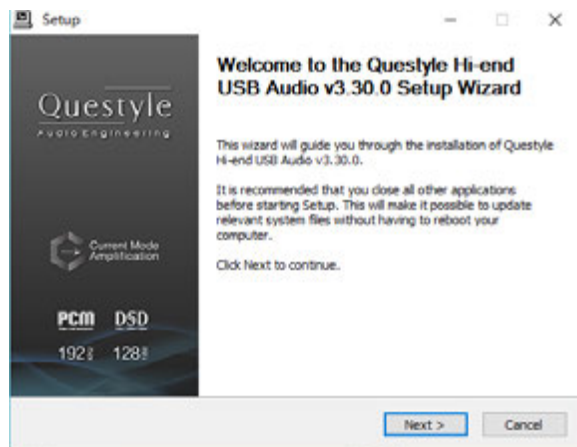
Setup

Questyle

Audio Engineering

Current Mode Amplification

PCM DSD

192 128

Welcome to the Questyle Hi-end USB Audio v3.30.0 Setup Wizard

This wizard will guide you through the installation of Questyle Hi-end USB Audio v3.30.0.

It is recommended that you close all other applications before starting Setup. This will make it possible to update relevant system files without having to reboot your computer.

Click Next to continue.

Next >

Cancel